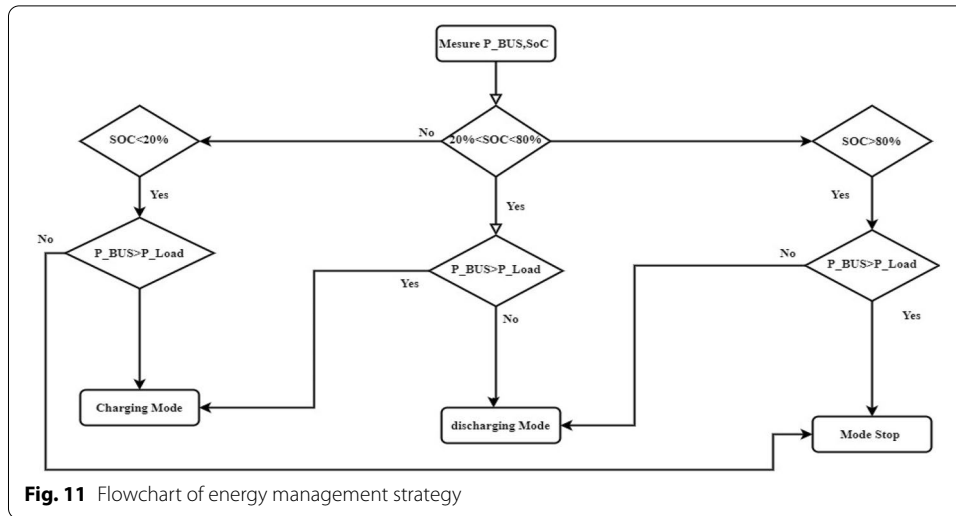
Mesure P_BUS,SoC

No

SOC<20%

20%<SOC<80%

SOC>80%

Yes

Yes

Yes

No

P_BUS>P_Load

P_BUS>P_Load

No

P_BUS>P_Load

Yes

No

Yes

Charging Mode

discharging Mode

Mode Stop

**Fig. 11** Flowchart of energy management strategy